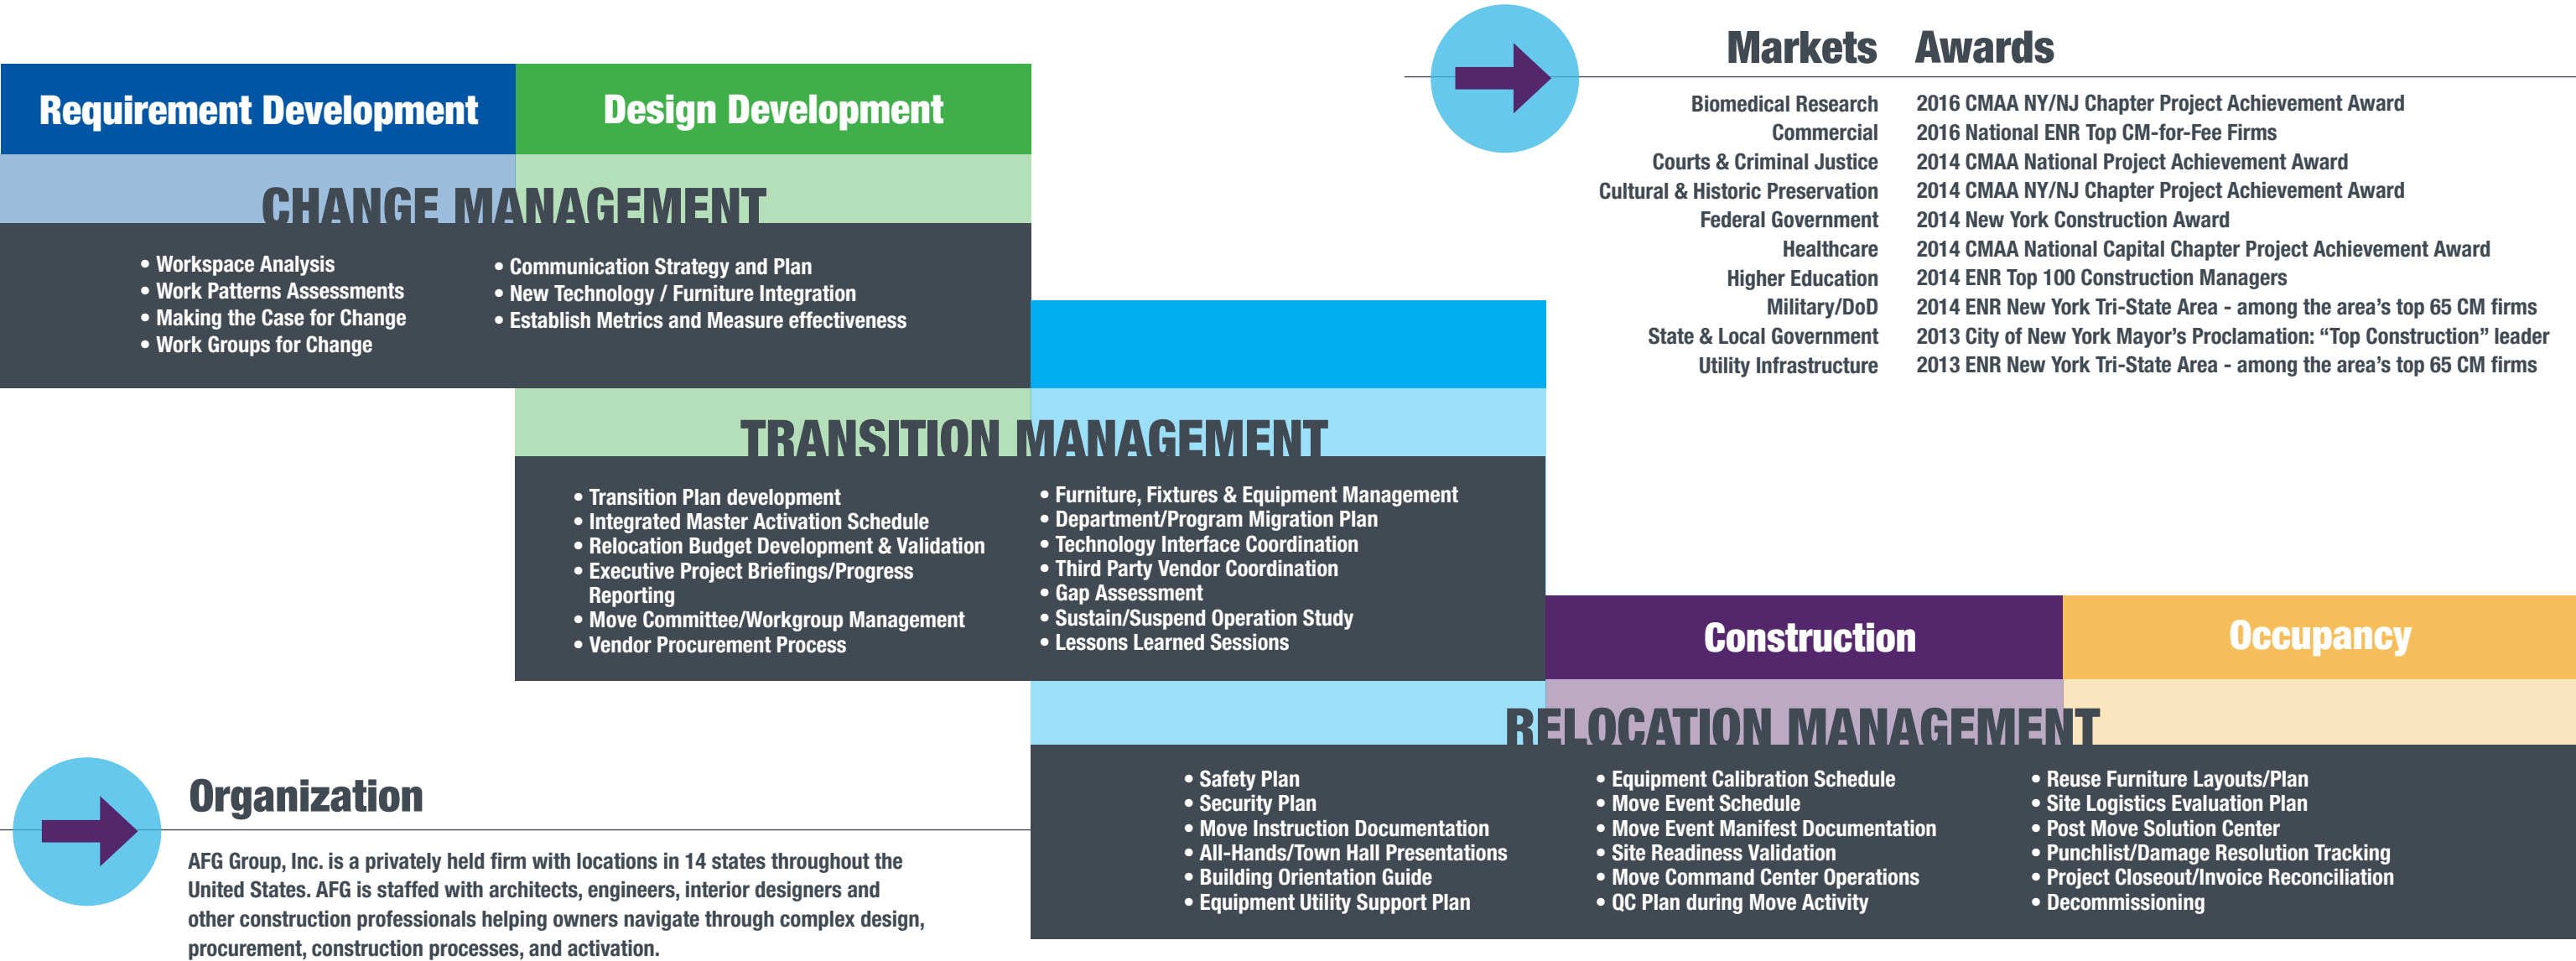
Requirement Development

Design Development

CHANGE MANAGEMENT

• Workspace Analysis
• Work Patterns Assessments
• Making the Case for Change
• Work Groups for Change

• Communication Strategy and Plan
• New Technology / Furniture Integration
• Establish Metrics and Measure effectiveness

TRANSITION MANAGEMENT

• Transition Plan development
• Integrated Master Activation Schedule
• Relocation Budget Development & Validation
• Executive Project Briefings/Progress Reporting
• Move Committee/Workgroup Management
• Vendor Procurement Process

• Furniture, Fixtures & Equipment Management
• Department/Program Migration Plan
• Technology Interface Coordination
• Third Party Vendor Coordination
• Gap Assessment
• Sustain/Suspend Operation Study
• Lessons Learned Sessions

Markets

Awards

| Markets | Awards |
|---|---|
| Biomedical Research | 2016 CMAA NY/NJ Chapter Project Achievement Award |
| Commercial | 2016 National ENR Top CM-for-Fee Firms |
| Courts & Criminal Justice | 2014 CMAA National Project Achievement Award |
| Cultural & Historic Preservation | 2014 CMAA NY/NJ Chapter Project Achievement Award |
| Federal Government | 2014 New York Construction Award |
| Healthcare | 2014 CMAA National Capital Chapter Project Achievement Award |
| Higher Education | 2014 ENR Top 100 Construction Managers |
| Military/DoD | 2014 ENR New York Tri-State Area - among the area's top 65 CM firms |
| State & Local Government | 2013 City of New York Mayor's Proclamation: "Top Construction" leader |
| Utility Infrastructure | 2013 ENR New York Tri-State Area - among the area's top 65 CM firms |

Construction

Occupancy

RELOCATION MANAGEMENT

• Safety Plan
• Security Plan
• Move Instruction Documentation
• All-Hands/Town Hall Presentations
• Building Orientation Guide
• Equipment Utility Support Plan

• Equipment Calibration Schedule
• Move Event Schedule
• Move Event Manifest Documentation
• Site Readiness Validation
• Move Command Center Operations
• QC Plan during Move Activity

• Reuse Furniture Layouts/Plan
• Site Logistics Evaluation Plan
• Post Move Solution Center
• Punchlist/Damage Resolution Tracking
• Project Closeout/Invoice Reconciliation
• Decommissioning

Organization

AFG Group, Inc. is a privately held firm with locations in 14 states throughout the United States. AFG is staffed with architects, engineers, interior designers and other construction professionals helping owners navigate through complex design, procurement, construction processes, and activation.